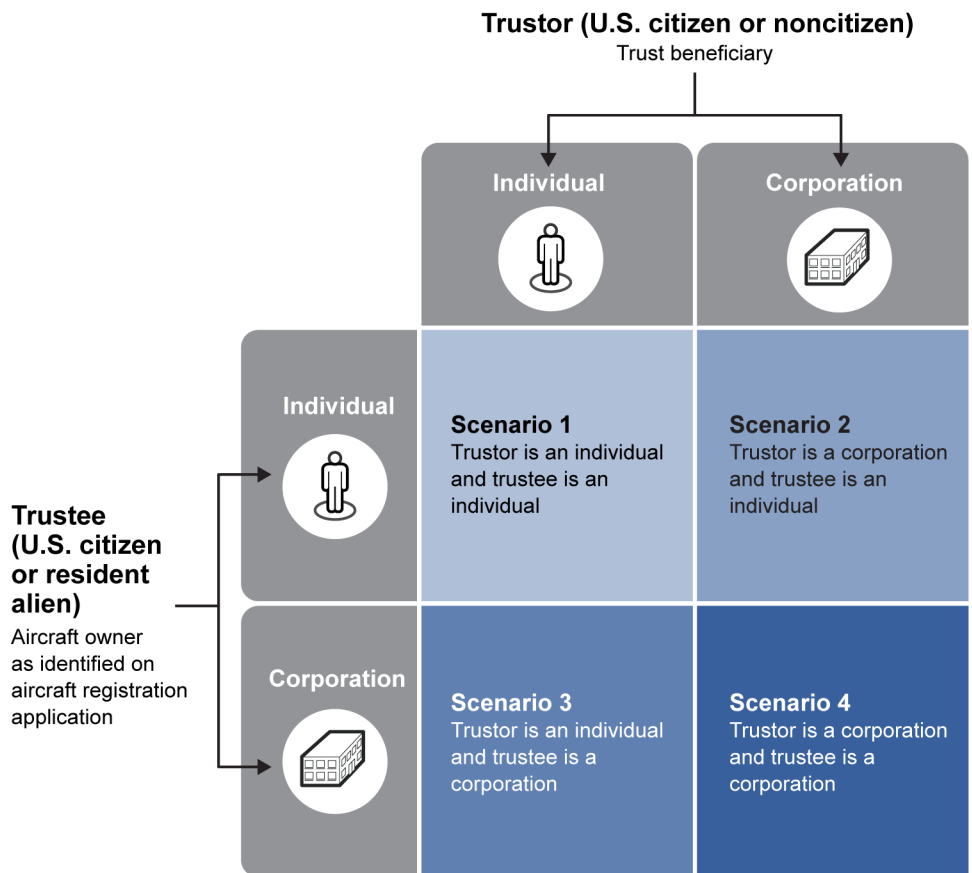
Trustor (U.S. citizen or noncitizen)
Trust beneficiary

Individual

Corporation

Trustee (U.S. citizen or resident alien)
Aircraft owner as identified on aircraft registration application

Individual

Scenario 1
Trustor is an individual and trustee is an individual

Scenario 2
Trustor is a corporation and trustee is an individual

Corporation

Scenario 3
Trustor is an individual and trustee is a corporation

Scenario 4
Trustor is a corporation and trustee is a corporation